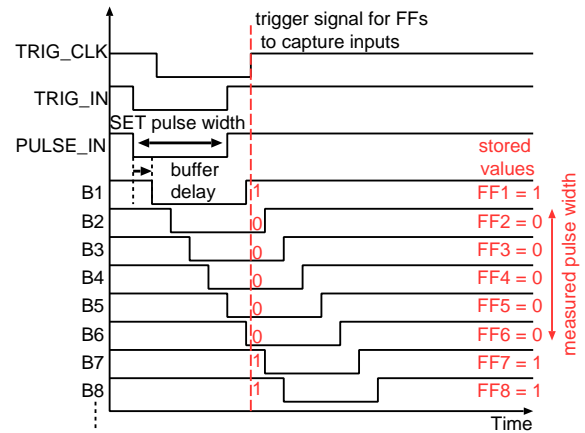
trigger signal for FFs to capture inputs

TRIG_CLK

TRIG_IN

SET pulse width

PULSE_IN

stored values

buffer delay

B1
1
FF1 = 1

B2
0
FF2 = 0

B3
0
FF3 = 0

B4
0
FF4 = 0

B5
0
FF5 = 0

B6
0
FF6 = 0

B7
1
FF7 = 1

B8
1
FF8 = 1

measured pulse width

Time